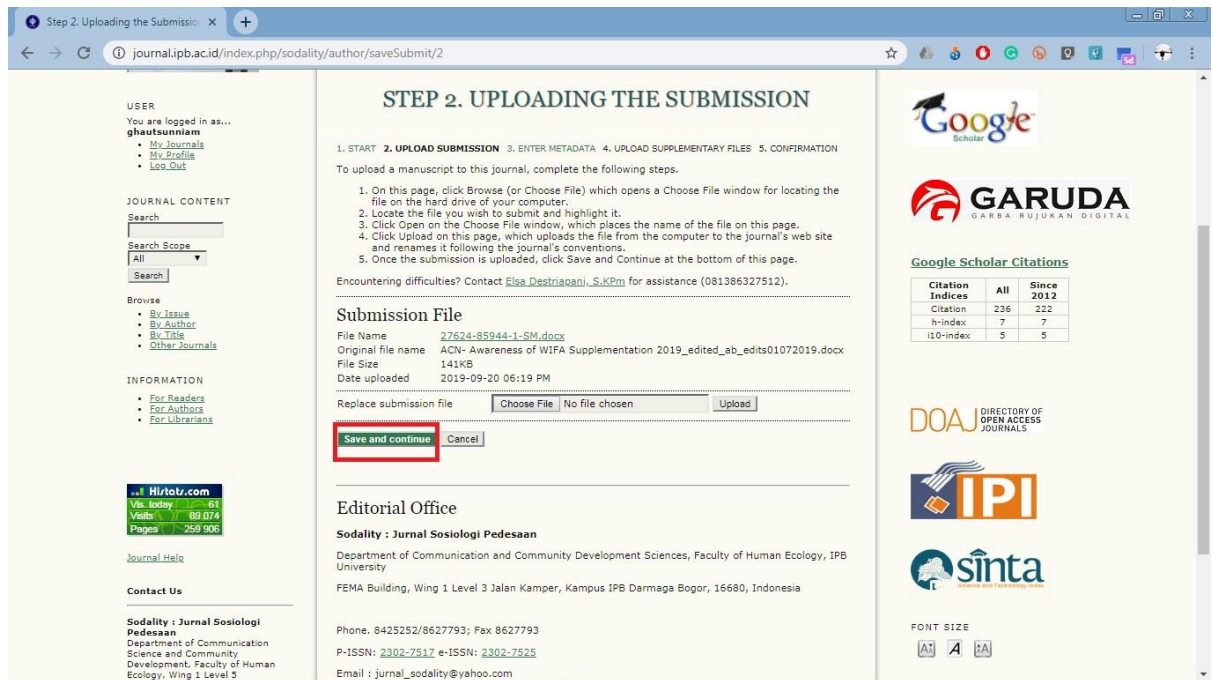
Step 2. Uploading the Submissio ×

journal.ipb.ac.id/index.php/sodality/author/saveSubmit/2

USER
You are logged in as...
ghautsunniam
• My Journals
• My Profile
• Log Out

JOURNAL CONTENT
Search

Search Scope
All
Search

Browse
• By Issue
• By Author
• By Title
• Other Journals

INFORMATION
• For Readers
• For Authors
• For Librarians

Histats.com
Vis. today 61
Visits 89 074
Pages 259 906

Journal Help

Contact Us

Sodality : Jurnal Sosiologi Pedesaan
Department of Communication Science and Community Development, Faculty of Human Ecology, Wing 1 Level 5

STEP 2. UPLOADING THE SUBMISSION

1. START 2. UPLOAD SUBMISSION 3. ENTER METADATA 4. UPLOAD SUPPLEMENTARY FILES 5. CONFIRMATION

To upload a manuscript to this journal, complete the following steps.

1. On this page, click Browse (or Choose File) which opens a Choose File window for locating the file on the hard drive of your computer.
2. Locate the file you wish to submit and highlight it.
3. Click Open on the Choose File window, which places the name of the file on this page.
4. Click Upload on this page, which uploads the file from the computer to the journal's web site and renames it following the journal's conventions.
5. Once the submission is uploaded, click Save and Continue at the bottom of this page.

Encountering difficulties? Contact Elsa Destriapani, S.KPm for assistance (081386327512).

Submission File

File Name 27624-85944-1-SM.docx
Original file name ACN- Awareness of WIFA Supplementation 2019_edited_ab_edits01072019.docx
File Size 141KB
Date uploaded 2019-09-20 06:19 PM

Replace submission file Choose File No file chosen Upload

Save and continue Cancel

Editorial Office

Sodality : Jurnal Sosiologi Pedesaan

Department of Communication and Community Development Sciences, Faculty of Human Ecology, IPB University

FEMA Building, Wing 1 Level 3 Jalan Kamper, Kampus IPB Darmaga Bogor, 16680, Indonesia

Phone. 8425252/8627793; Fax 8627793

P-ISSN: 2302-7517 e-ISSN: 2302-7525

Email : jurnal_sodality@yahoo.com

Google Scholar

GARUDA
GARBA RUJUKAN DIGITAL

Google Scholar Citations

| Citation Indices | All | Since 2012 |
|---|---|---|
| Citation | 236 | 222 |
| h-index | 7 | 7 |
| i10-index | 5 | 5 |

DOAJ DIRECTORY OF OPEN ACCESS JOURNALS

IPI

sinta
Science and Technology Index

FONT SIZE